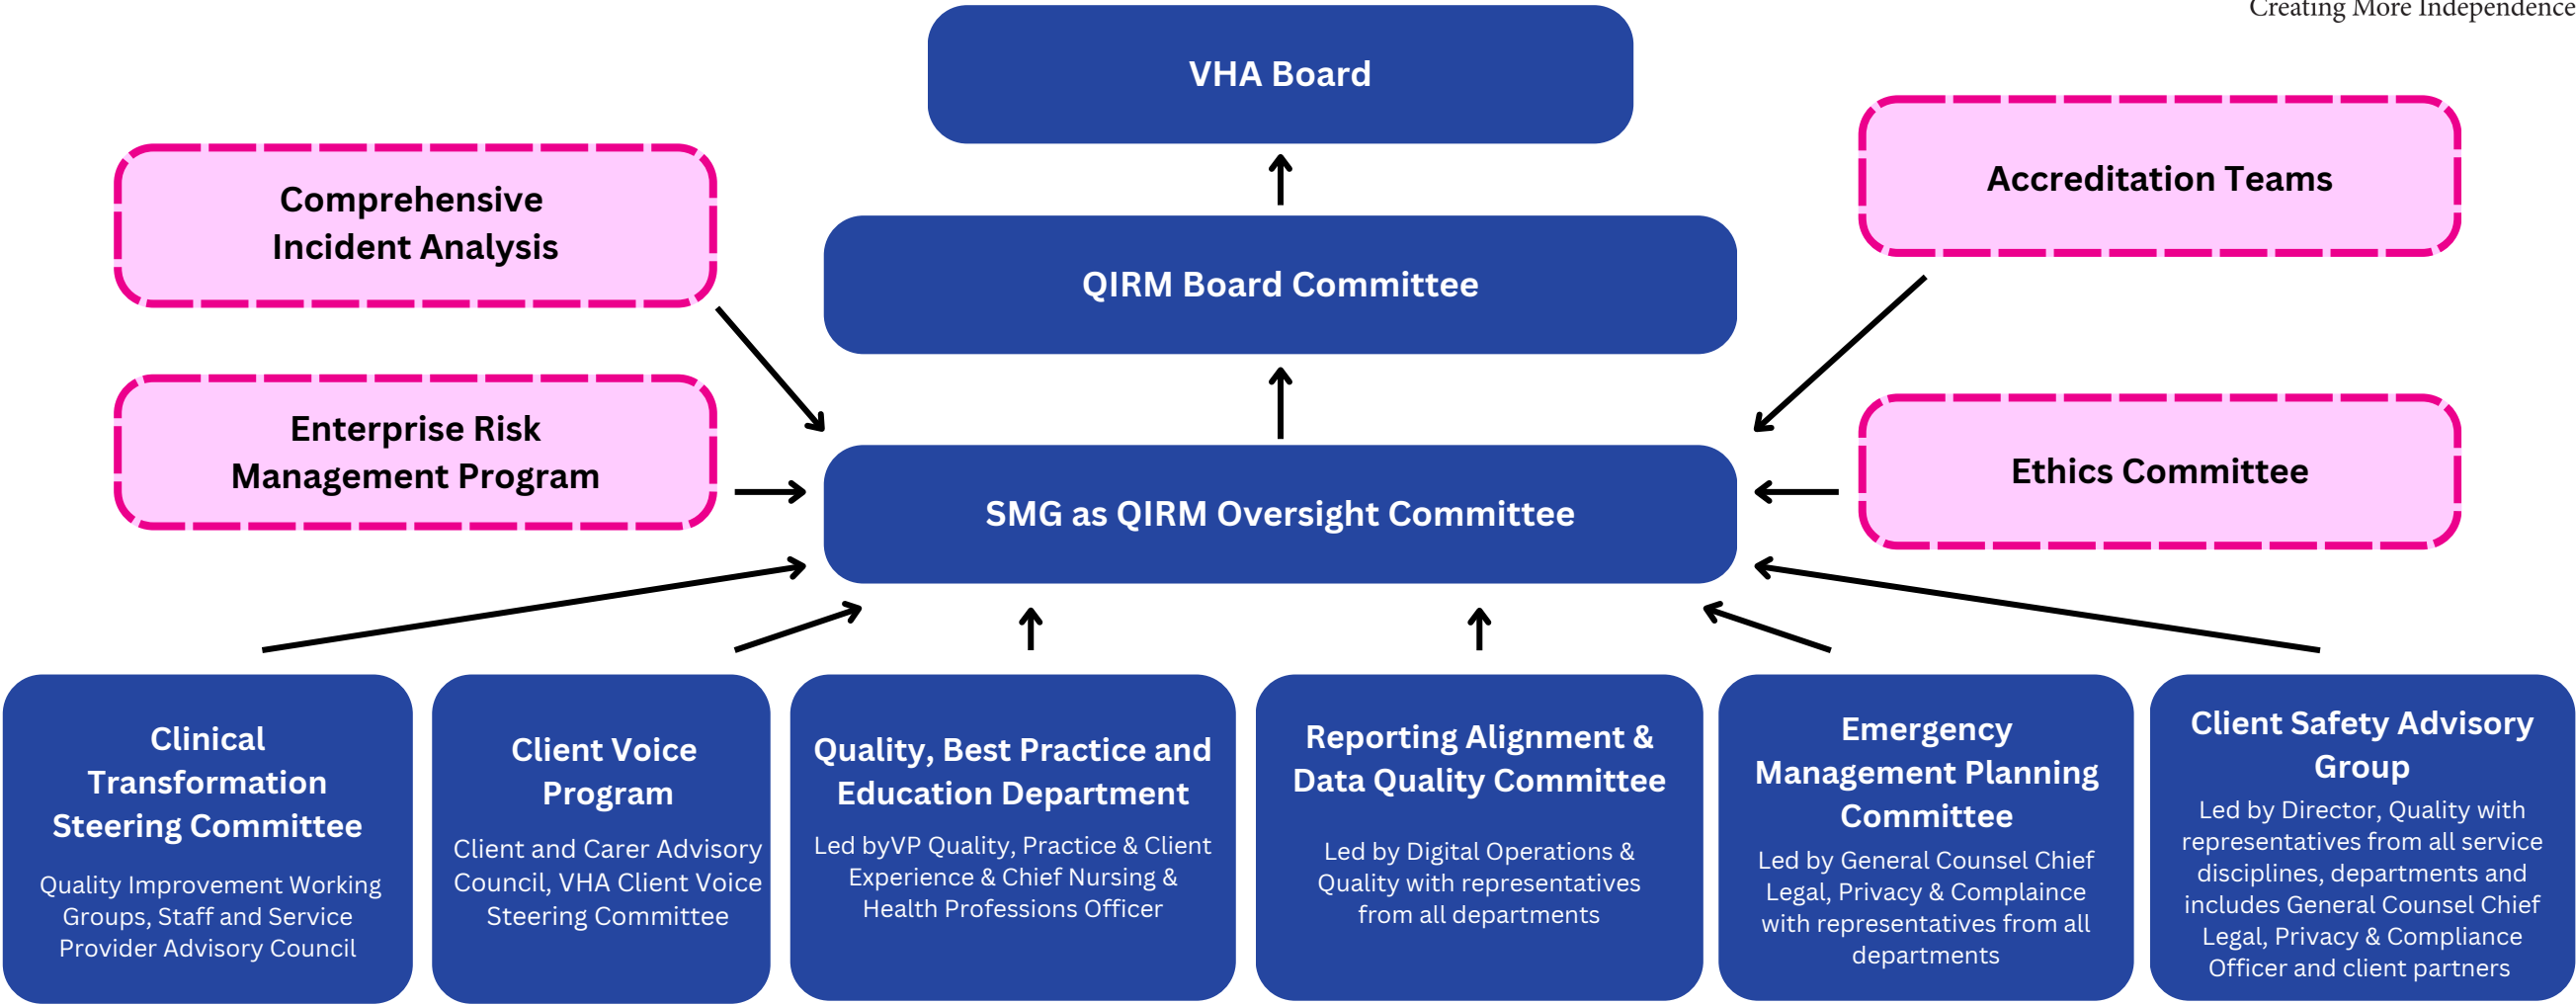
Creating More Independence

VHA Board

Comprehensive Incident Analysis

Accreditation Teams

QIRM Board Committee

Enterprise Risk Management Program

Ethics Committee

SMG as QIRM Oversight Committee

Clinical Transformation Steering Committee

Quality Improvement Working Groups, Staff and Service Provider Advisory Council

Client Voice Program

Client and Carer Advisory Council, VHA Client Voice Steering Committee

Quality, Best Practice and Education Department

Led byVP Quality, Practice & Client Experience & Chief Nursing & Health Professions Officer

Reporting Alignment & Data Quality Committee

Led by Digital Operations & Quality with representatives from all departments

Emergency Management Planning Committee

Led by General Counsel Chief Legal, Privacy & Complaince with representatives from all departments

Client Safety Advisory Group

Led by Director, Quality with representatives from all service disciplines, departments and includes General Counsel Chief Legal, Privacy & Compliance Officer and client partners